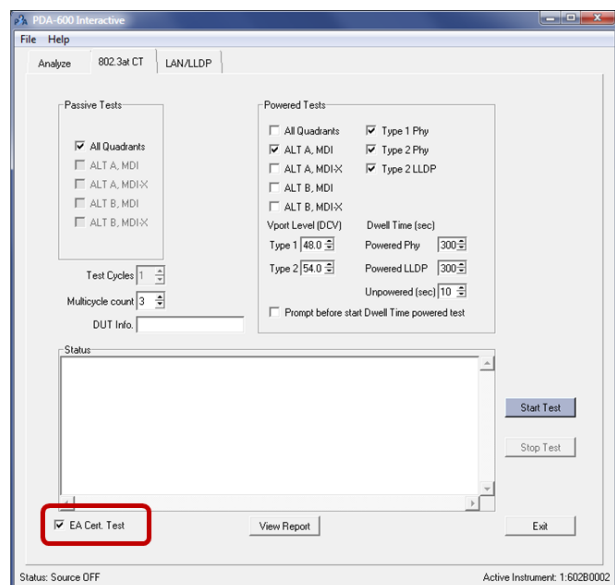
PDA-600 Interactive

File Help

Analyze 802.3at CT LAN/LLDP

Passive Tests

All Quadrants
ALT A, MDI
ALT A, MDI-X
ALT B, MDI
ALT B, MDI-X

Powered Tests

All Quadrants
ALT A, MDI
ALT A, MDI-X
ALT B, MDI
ALT B, MDI-X

Type 1 Phy
Type 2 Phy
Type 2 LLDP

Vport Level (DCV)
Type 1 48.0
Type 2 54.0

Dwell Time (sec)
Powered Phy 300
Powered LLDP 300
Unpowered (sec) 10

Prompt before start Dwell Time powered test

Test Cycles 1
Multicycle count 3
DUT Info.

Status

Start Test
Stop Test

EA Cert. Test
View Report
Exit

Status: Source OFF
Active Instrument: 1:602B0002